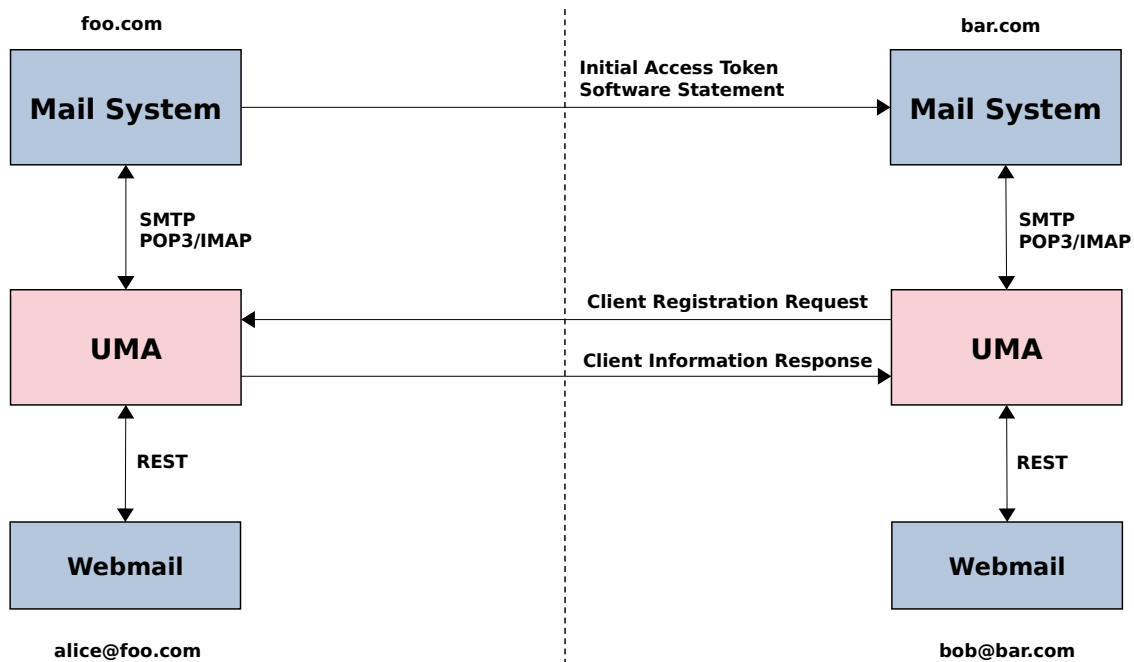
foo.com

bar.com

Initial Access Token
Software Statement

Mail System

Mail System

SMTP
POP3/IMAP

SMTP
POP3/IMAP

Client Registration Request

UMA

Client Information Response

UMA

REST

REST

Webmail

Webmail

alice@foo.com

bob@bar.com